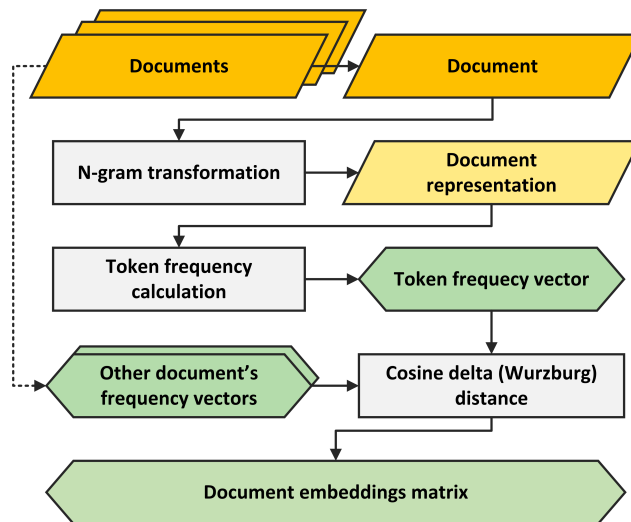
Documents

Document

N-gram transformation

Document representation

Token frequency calculation

Token frequecy vector

Other document's frequency vectors

Cosine delta (Wurzburg) distance

Document embeddings matrix